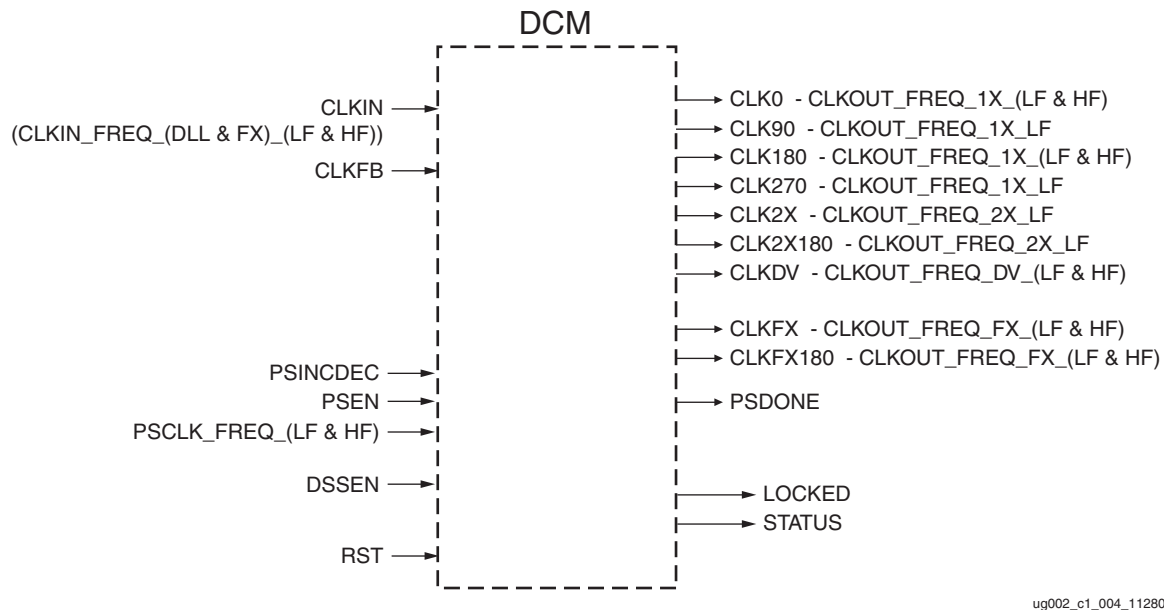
DCM

CLKIN
(CLKIN_FREQ_(DLL & FX)_(LF & HF))
CLKFB

PSINCDEC
PSEN
PSCLK_FREQ_(LF & HF)

DSSEN

RST

CLK0 - CLKOUT_FREQ_1X_(LF & HF)
CLK90 - CLKOUT_FREQ_1X_LF
CLK180 - CLKOUT_FREQ_1X_(LF & HF)
CLK270 - CLKOUT_FREQ_1X_LF
CLK2X - CLKOUT_FREQ_2X_LF
CLK2X180 - CLKOUT_FREQ_2X_LF
CLKDV - CLKOUT_FREQ_DV_(LF & HF)

CLKFX - CLKOUT_FREQ_FX_(LF & HF)
CLKFX180 - CLKOUT_FREQ_FX_(LF & HF)

PSDONE

LOCKED
STATUS

ug002_c1_004_11280